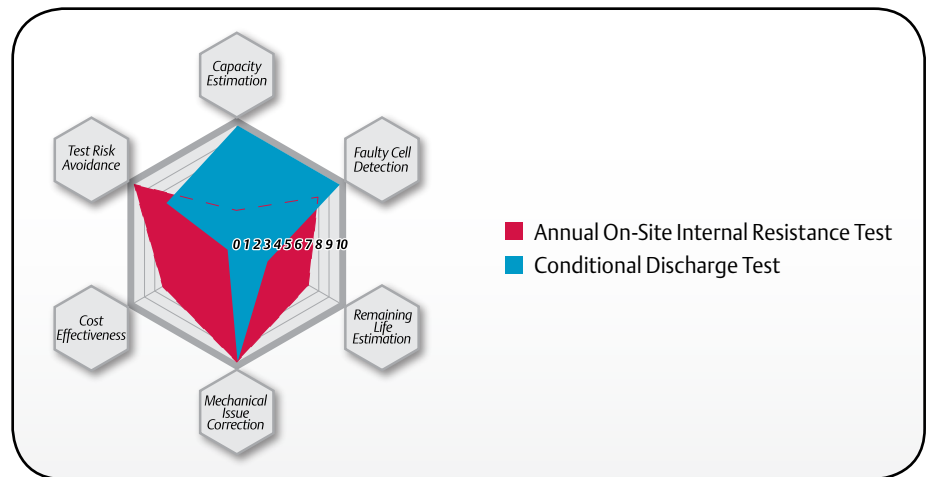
Capacity Estimation

Faulty Cell Detection

Remaining Life Estimation

Mechanical Issue Correction

Cost Effectiveness

Test Risk Avoidance

0 1 2 3 4 5 6 7 8 9 10

Annual On-Site Internal Resistance Test
Conditional Discharge Test